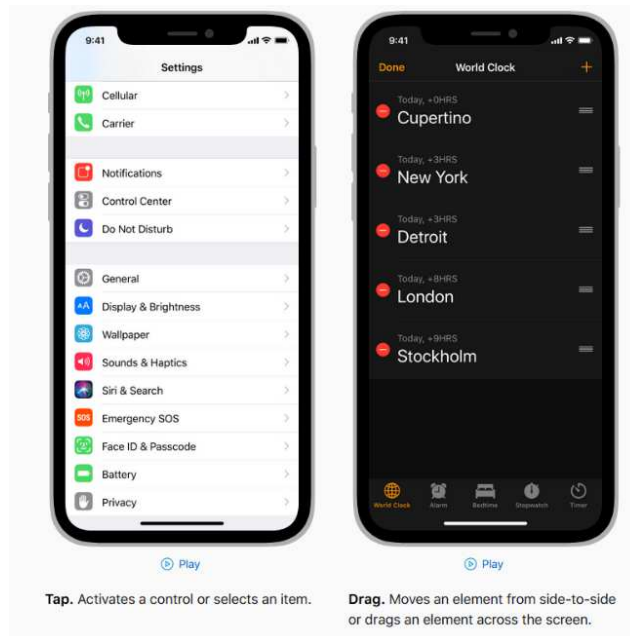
9:41

Settings

Cellular

Carrier

Notifications

Control Center

Do Not Disturb

General

Display & Brightness

Wallpaper

Sounds & Haptics

Siri & Search

SOS Emergency SOS

Face ID & Passcode

Battery

Privacy

Play

**Tap.** Activates a control or selects an item.

9:41

Done World Clock +

Today, +0HRS
Cupertino

Today, +3HRS
New York

Today, +3HRS
Detroit

Today, +8HRS
London

Today, +9HRS
Stockholm

World Clock Alarm Bedtime Stopwatch Timer

Play

**Drag.** Moves an element from side-to-side or drags an element across the screen.